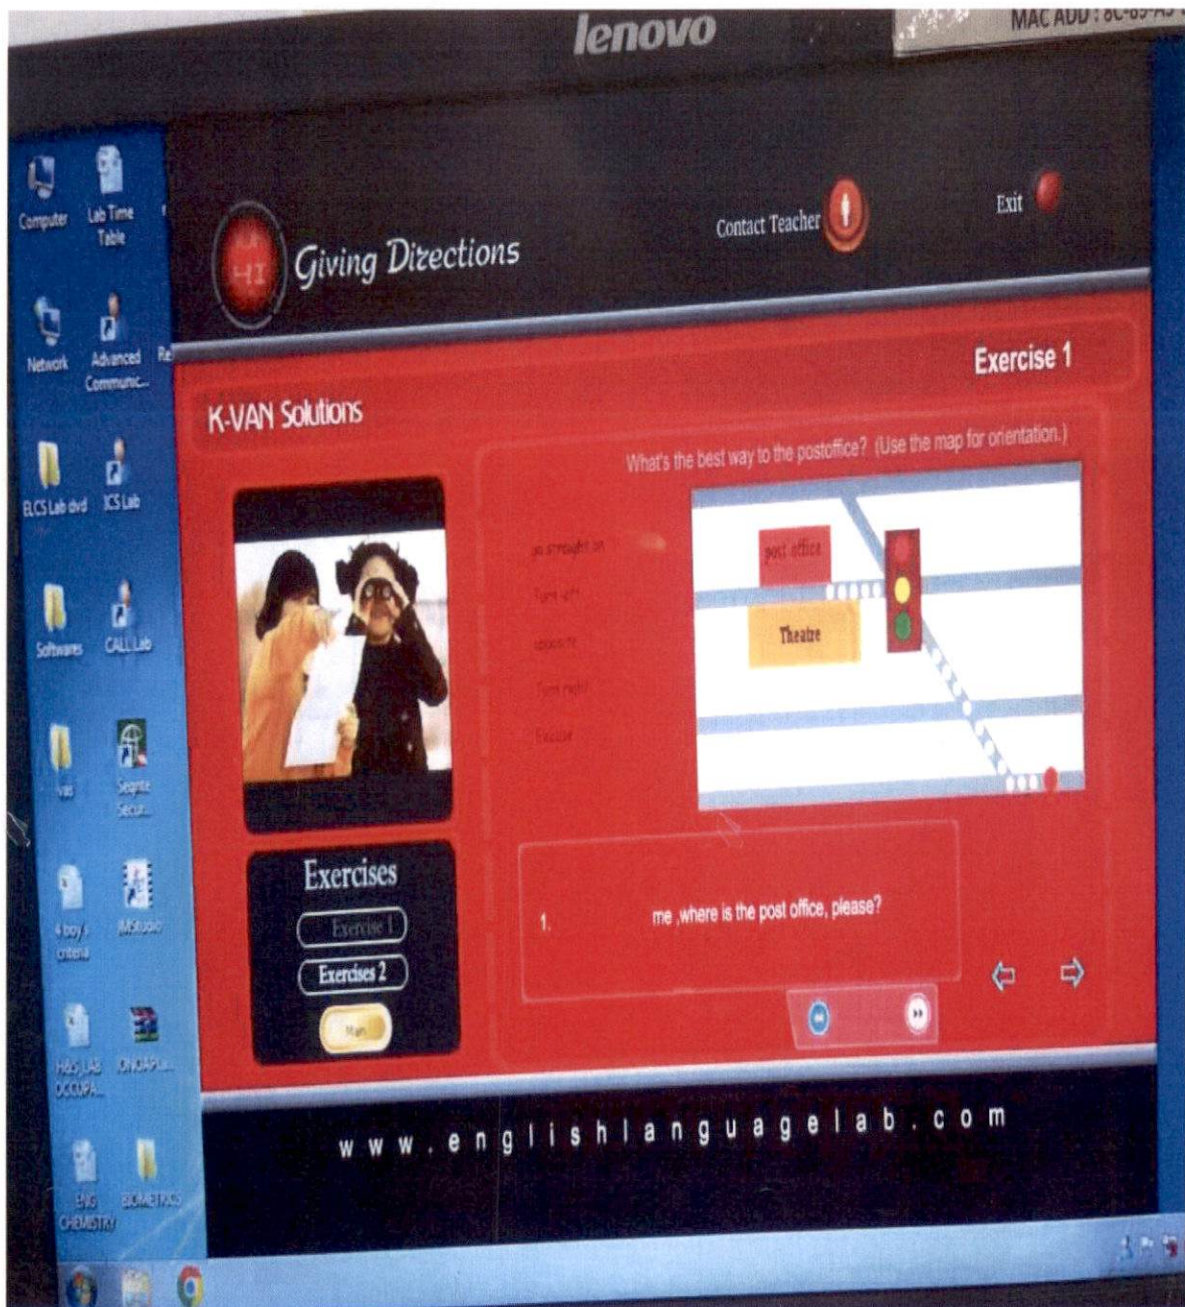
lenovo

MAC ADD : 8C-89-A5

Computer

Lab Time Table

Network

Advanced Communic...

ELCS Lab dvd

ICS Lab

Softwares

CALL Lab

Vas

Segrate Secur...

4 boy's criteria

IMStudio

H&S LAB OCCUPA...

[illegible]

ENG CHEMISTRY

BIOMETRICS

Giving Directions

Contact Teacher

Exit

Exercise 1

K-VAN Solutions

What's the best way to the postoffice? (Use the map for orientation.)

go straight on

Turn left

opposite

Turn right

Excuse

post office

Theatre

Exercises

Exercise 1

Exercises 2

Main

1. me ,where is the post office, please?

w w w . e n g l i s h l a n g u a g e l a b . c o m